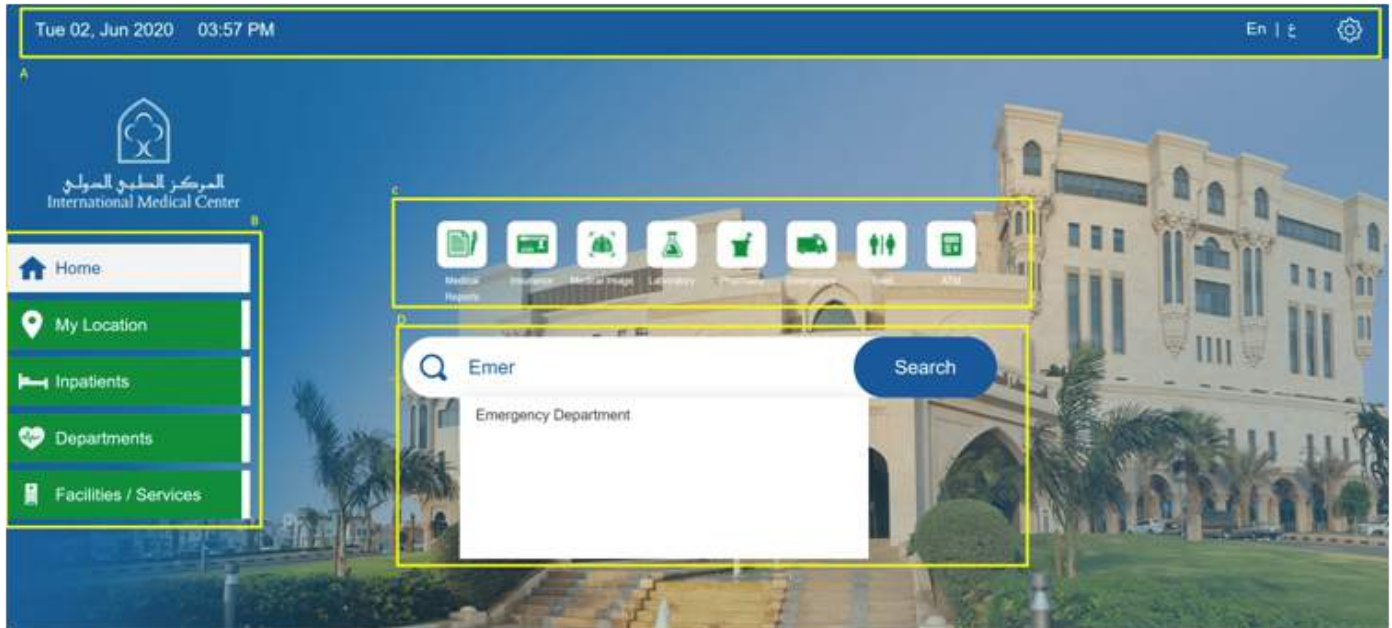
Tue 02, Jun 2020 03:57 PM

En | ع

A

المركز الطبي الدولي
International Medical Center

B

Home

My Location

Inpatients

Departments

Facilities / Services

C

Medical Reports

Insurance

Medical Image

Laboratory

Pharmacy

Emergency

Toilet

ATM

D

Emer

Search

Emergency Department